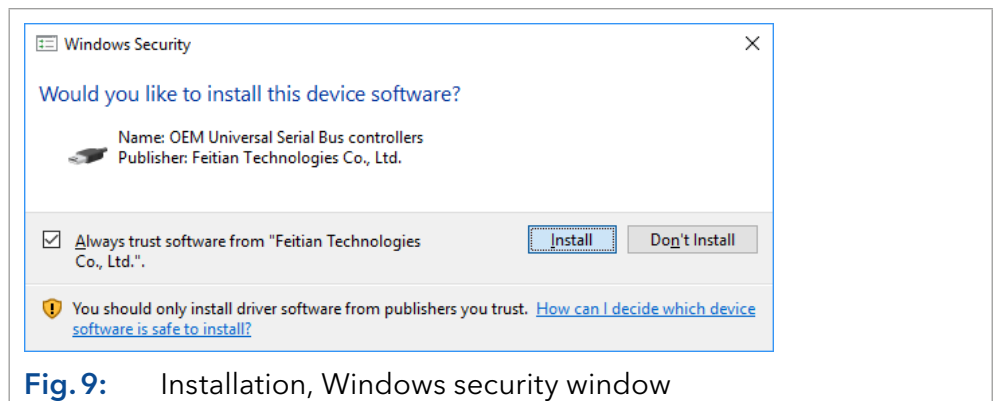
Windows Security

Would you like to install this device software?

Name: OEM Universal Serial Bus controllers
Publisher: Feitian Technologies Co., Ltd.

Always trust software from "Feitian Technologies Co., Ltd.".

Install

Don't Install

You should only install driver software from publishers you trust. How can I decide which device software is safe to install?

Fig. 9: Installation, Windows security window